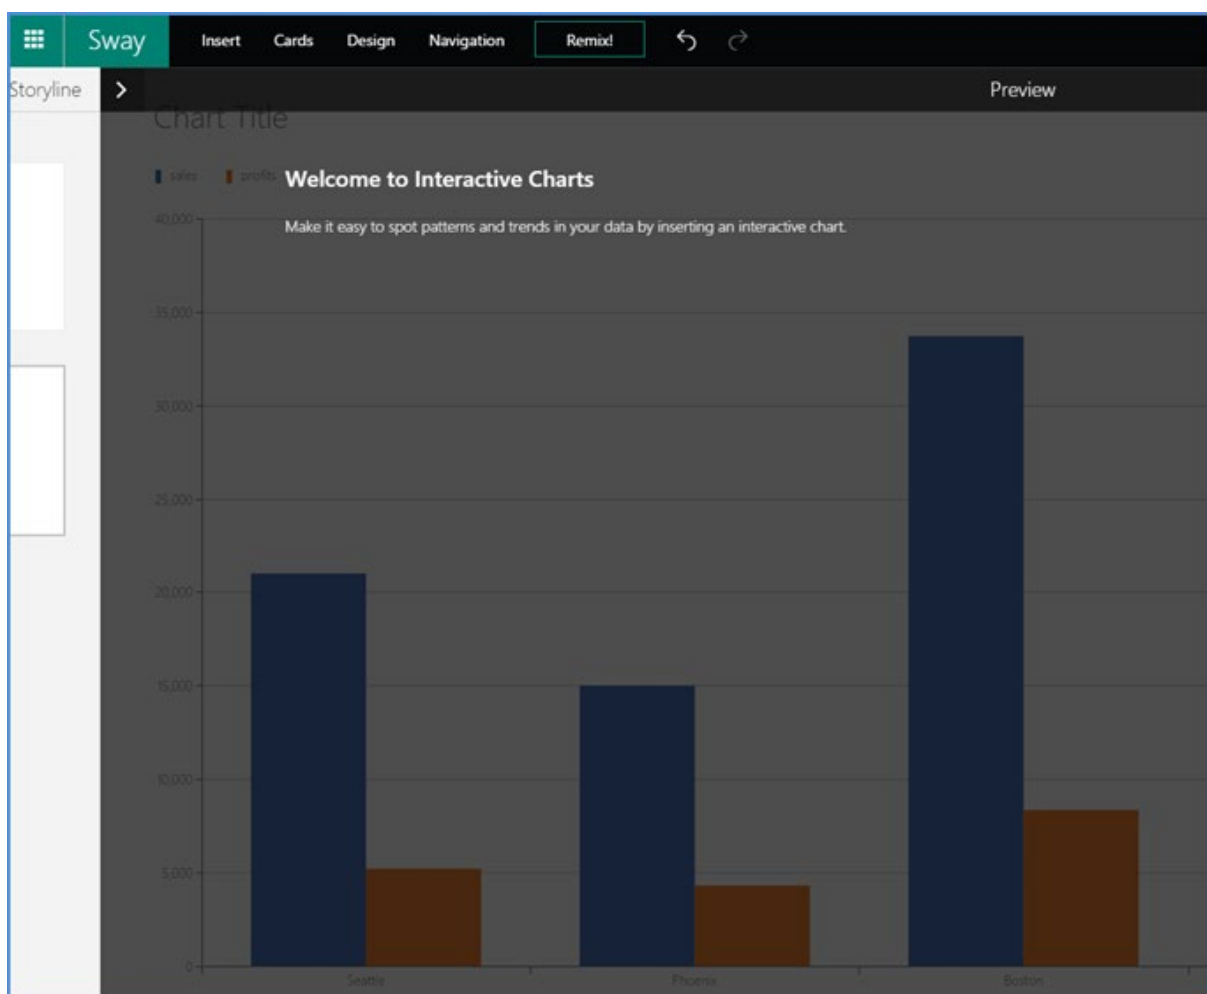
Sway Insert Cards Design Navigation Remix!

Storyline

Preview

Chart Title

sales profits

Welcome to Interactive Charts

Make it easy to spot patterns and trends in your data by inserting an interactive chart.

40,000
35,000
30,000
25,000
20,000
15,000
10,000
5,000
0

Seattle Phoenix Boston